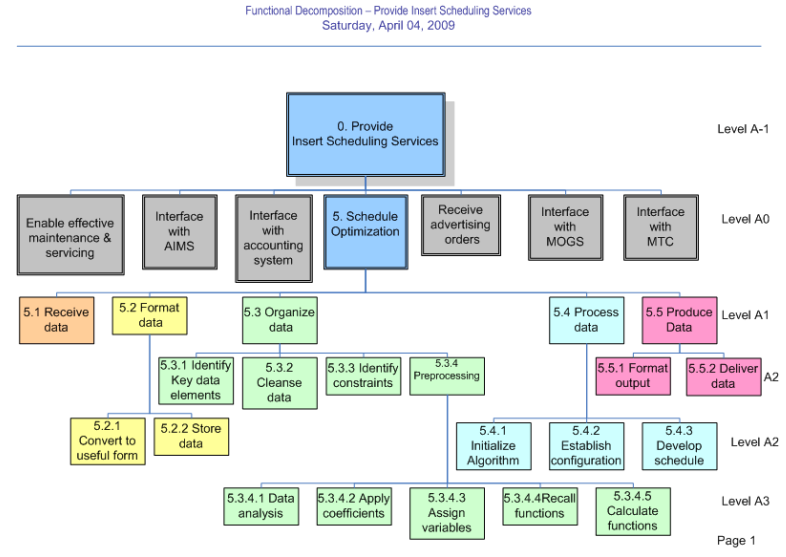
Functional Decomposition – Provide Insert Scheduling Services
Saturday, April 04, 2009

0. Provide Insert Scheduling Services

Level A-1

Enable effective maintenance & servicing

Interface with AIMS

Interface with accounting system

5. Schedule Optimization

Receive advertising orders

Interface with MOGS

Interface with MTC

Level A0

5.1 Receive data

5.2 Format data

5.3 Organize data

5.4 Process data

5.5 Produce Data

Level A1

5.3.1 Identify Key data elements

5.3.2 Cleanse data

5.3.3 Identify constraints

5.3.4 Preprocessing

5.5.1 Format output

5.5.2 Deliver data

A2

5.2.1 Convert to useful form

5.2.2 Store data

5.4.1 Initialize Algorithm

5.4.2 Establish configuration

5.4.3 Develop schedule

Level A2

5.3.4.1 Data analysis

5.3.4.2 Apply coefficients

5.3.4.3 Assign variables

5.3.4.4Recall functions

5.3.4.5 Calculate functions

Level A3

Page 1